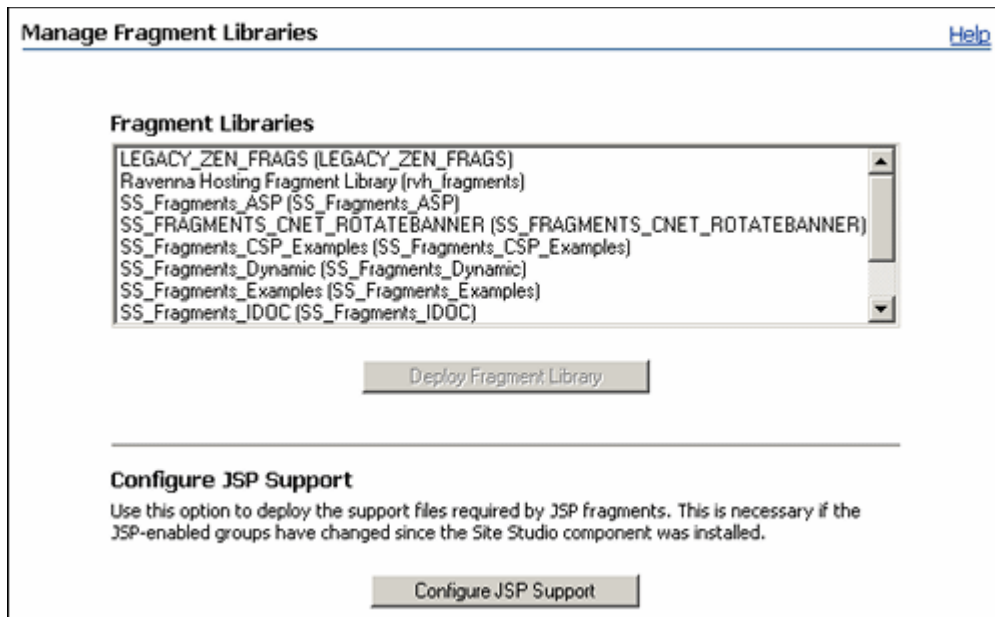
Manage Fragment Libraries

Help

Fragment Libraries

LEGACY_ZEN_FRAGS (LEGACY_ZEN_FRAGS)
Ravenna Hosting Fragment Library (rvh_fragments)
SS_Fragments_ASP (SS_Fragments_ASP)
SS_FRAGMENTS_CNET_ROTATEBANNER (SS_FRAGMENTS_CNET_ROTATEBANNER)
SS_Fragments_CSP_Examples (SS_Fragments_CSP_Examples)
SS_Fragments_Dynamic (SS_Fragments_Dynamic)
SS_Fragments_Examples (SS_Fragments_Examples)
SS_Fragments_IDOC (SS_Fragments_IDOC)

Deploy Fragment Library

Configure JSP Support

Use this option to deploy the support files required by JSP fragments. This is necessary if the JSP-enabled groups have changed since the Site Studio component was installed.

Configure JSP Support